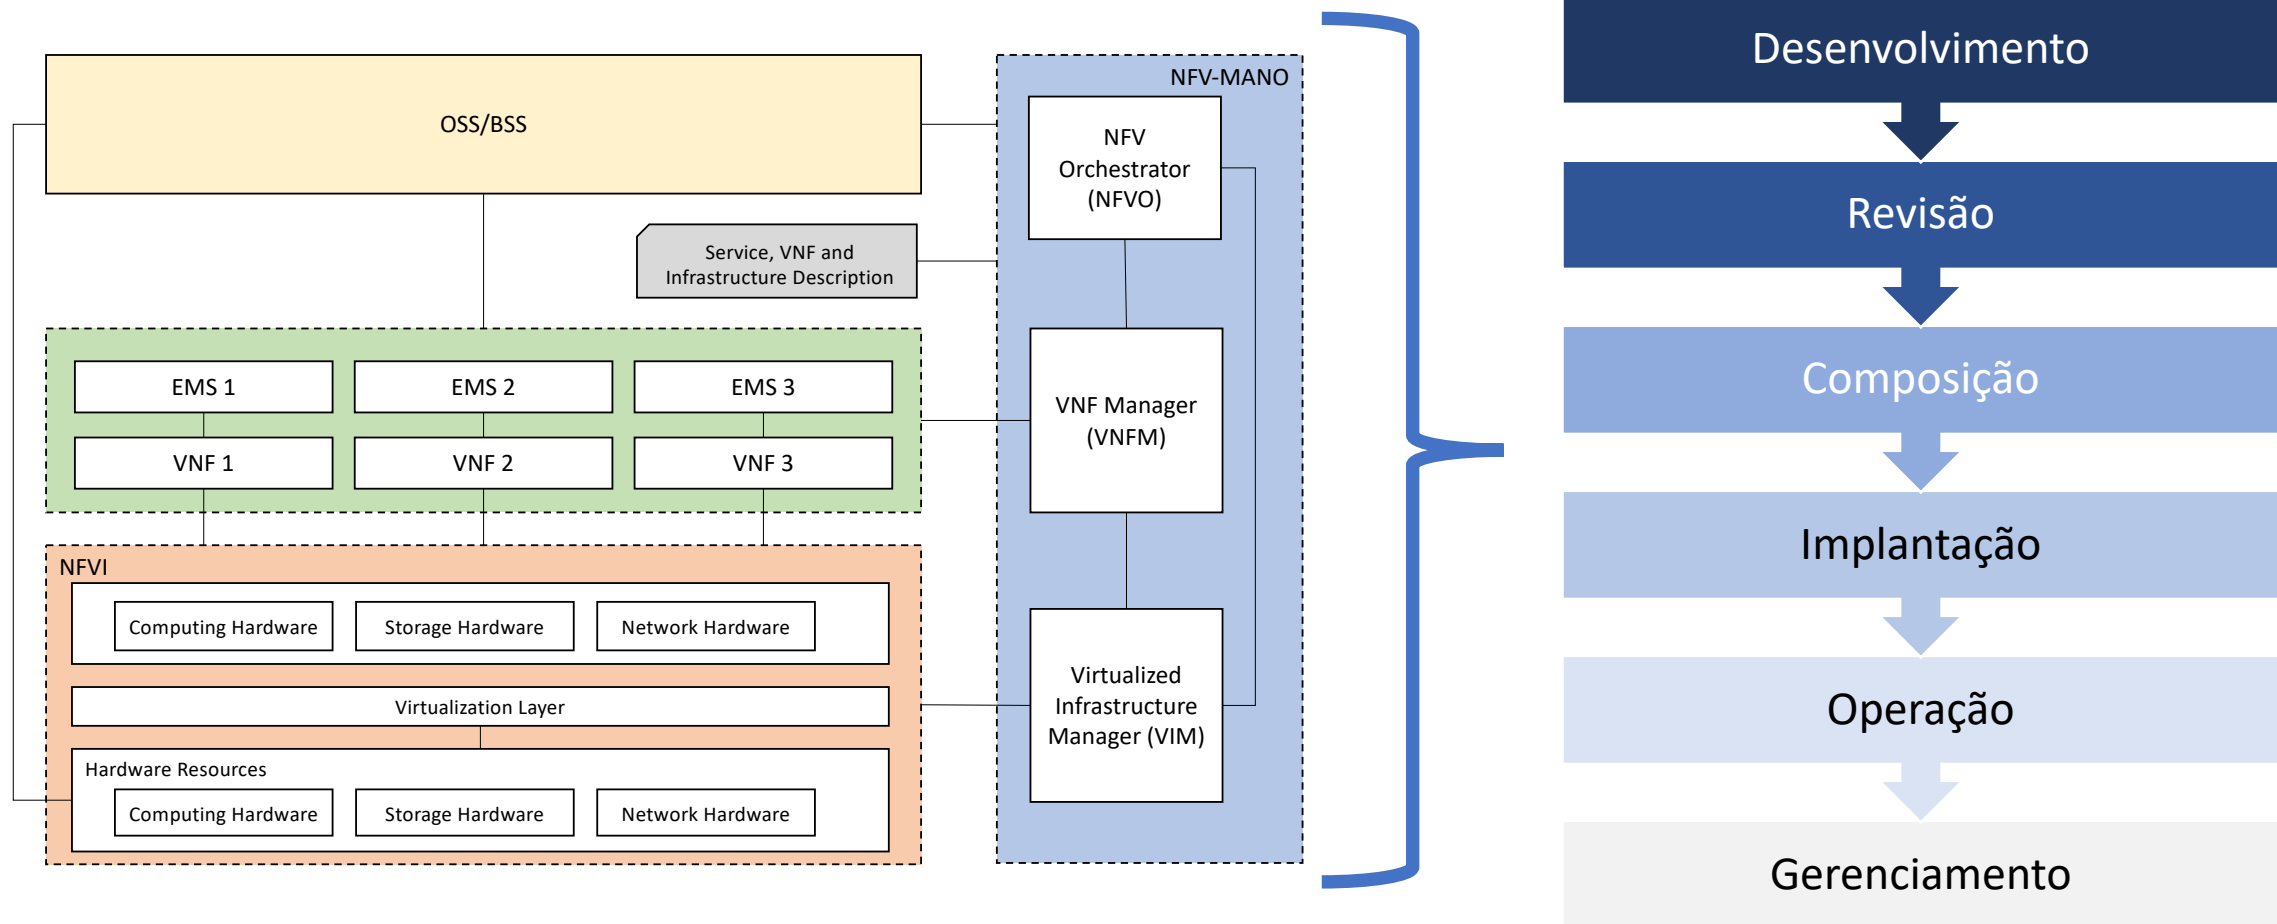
OSS/BSS

Service, VNF and Infrastructure Description

EMS 1
EMS 2
EMS 3
VNF 1
VNF 2
VNF 3

NFVI
Computing Hardware
Storage Hardware
Network Hardware
Virtualization Layer
Hardware Resources
Computing Hardware
Storage Hardware
Network Hardware

NFV-MANO
NFV Orchestrator (NFVO)
VNF Manager (VNFM)
Virtualized Infrastructure Manager (VIM)

Desenvolvimento
Revisão
Composição
Implantação
Operação
Gerenciamento